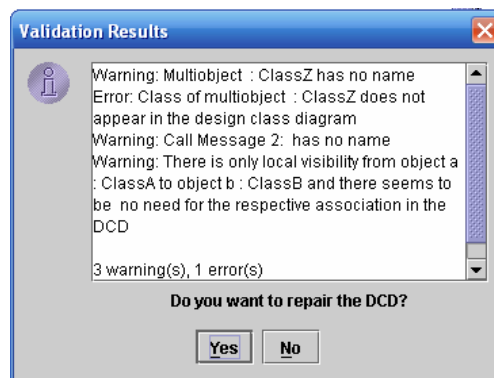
Validation Results

Warning: Multiobject : ClassZ has no name
Error: Class of multiobject : ClassZ does not appear in the design class diagram
Warning: Call Message 2: has no name
Warning: There is only local visibility from object a : ClassA to object b : ClassB and there seems to be no need for the respective association in the DCD

3 warning(s), 1 error(s)

Do you want to repair the DCD?

Yes No